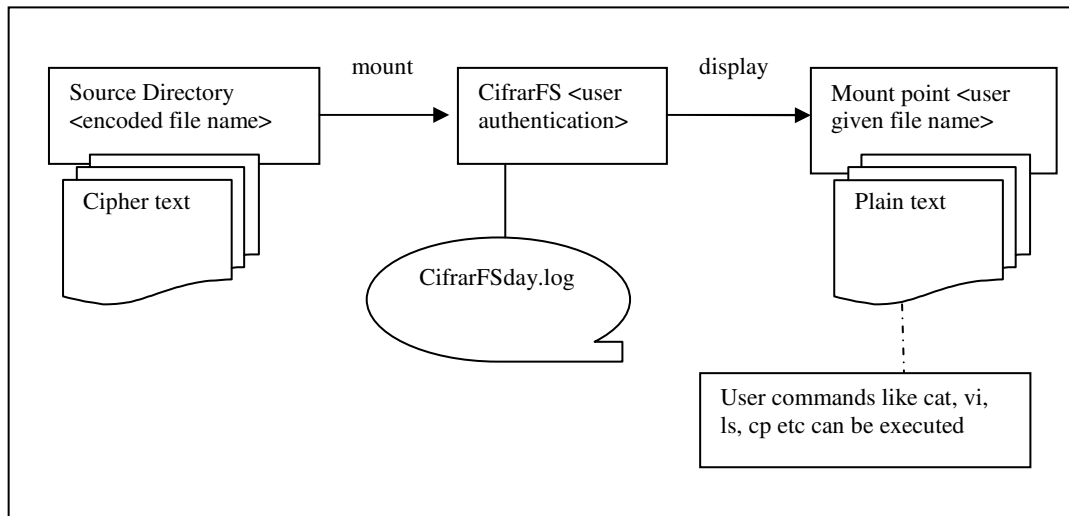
Source Directory <encoded file name>

mount

CifrarFS <user authentication>

display

Mount point <user given file name>

Cipher text

CifrarFSday.log

Plain text

User commands like cat, vi, ls, cp etc can be executed